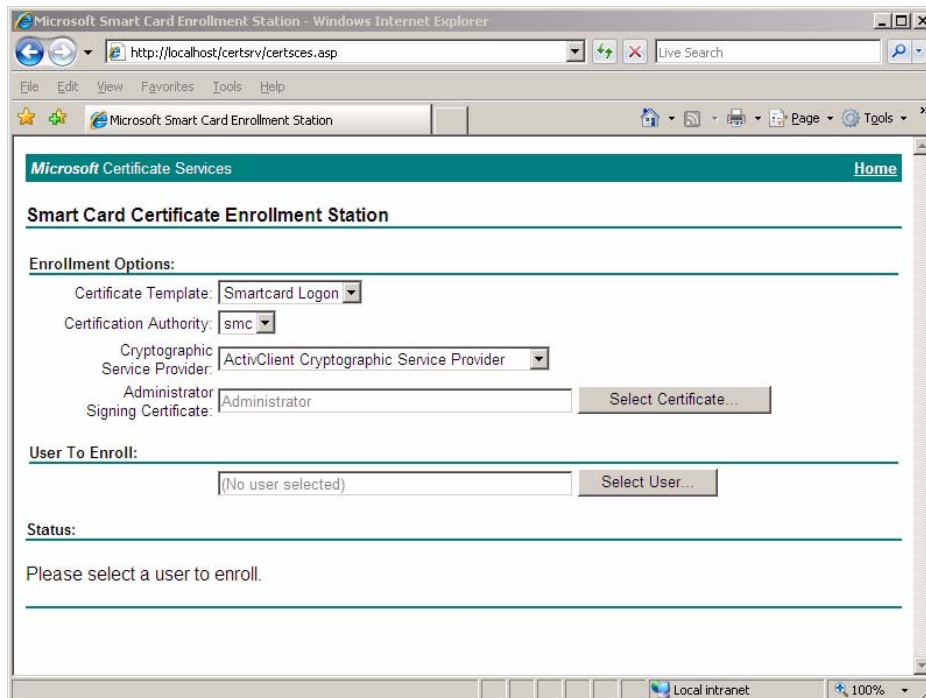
Microsoft Smart Card Enrollment Station - Windows Internet Explorer

http://localhost/certsrv/certsces.asp

Live Search

File Edit View Favorites Tools Help

Microsoft Smart Card Enrollment Station

Page Tools

Microsoft Certificate Services

Home

Smart Card Certificate Enrollment Station

Enrollment Options:

Certificate Template: Smartcard Logon

Certification Authority: smc

Cryptographic Service Provider: ActivClient Cryptographic Service Provider

Administrator Signing Certificate: Administrator

Select Certificate...

User To Enroll:

(No user selected)

Select User...

Status:

Please select a user to enroll.

Local intranet

100%